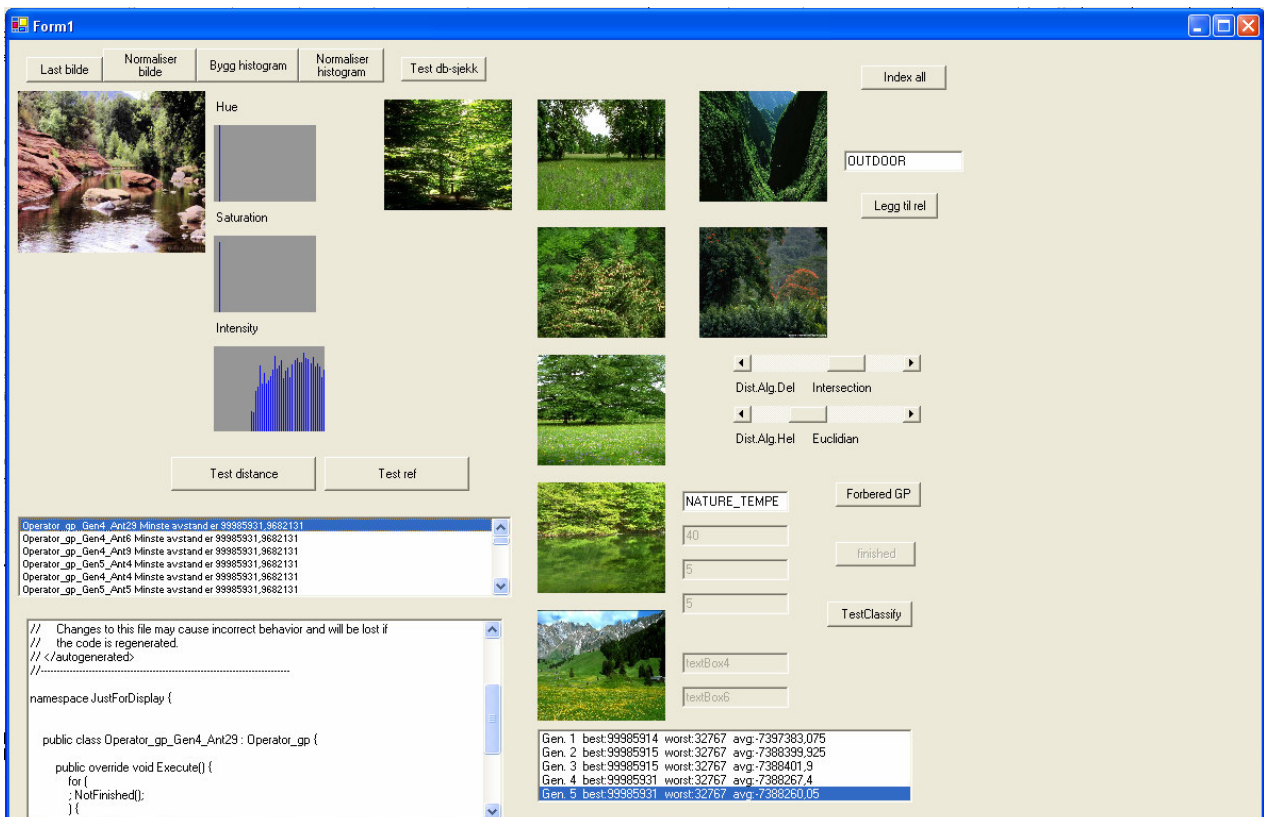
Form1

Last bilde

Normaliser bilde

Bygg histogram

Normaliser histogram

Test db-sjekk

Index all

Hue

Saturation

Intensity

OUTDOOR

Legg til rel

Dist.Alg.Del Intersection

Dist.Alg.Hel Euclidian

Test distance

Test ref

Operator_gp_Gen4_Ant29 Minste avstand er 99985931,9682131
Operator_gp_Gen4_Ant6 Minste avstand er 99985931,9682131
Operator_gp_Gen4_Ant9 Minste avstand er 99985931,9682131
Operator_gp_Gen5_Ant4 Minste avstand er 99985931,9682131
Operator_gp_Gen4_Ant4 Minste avstand er 99985931,9682131
Operator_gp_Gen5_Ant5 Minste avstand er 99985931,9682131

NATURE_TEMPE

Forbered GP

40

finished

5

5

TestClassify

textBox4

textBox6

// Changes to this file may cause incorrect behavior and will be lost if
// the code is regenerated.
// </autogenerated>
//------------------------------------------------------------------------------

namespace JustForDisplay {

public class Operator_gp_Gen4_Ant29 : Operator_gp {

public override void Execute() {
for (
; NotFinished();
) {

Gen. 1 best:99985914 worst:32767 avg:-7397383,075
Gen. 2 best:99985915 worst:32767 avg:-7388399,925
Gen. 3 best:99985915 worst:32767 avg:-7388401,9
Gen. 4 best:99985931 worst:32767 avg:-7388267,4
Gen. 5 best:99985931 worst:32767 avg:-7388260,05